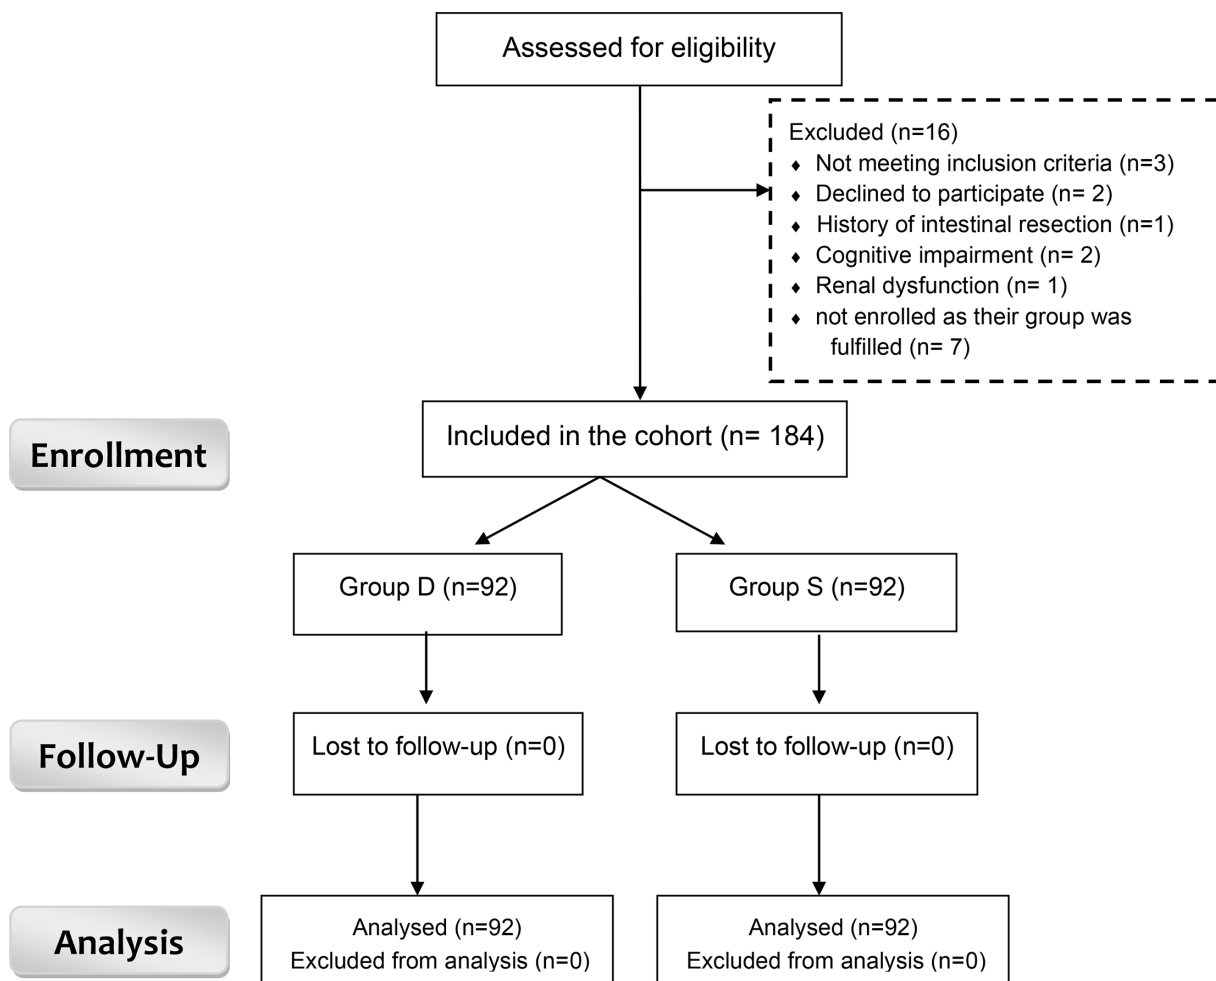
Assessed for eligibility

Excluded (n=16)
♦ Not meeting inclusion criteria (n=3)
♦ Declined to participate (n= 2)
♦ History of intestinal resection (n=1)
♦ Cognitive impairment (n= 2)
♦ Renal dysfunction (n= 1)
♦ not enrolled as their group was fulfilled (n= 7)

Enrollment

Included in the cohort (n= 184)

Group D (n=92)

Group S (n=92)

Follow-Up

Lost to follow-up (n=0)

Lost to follow-up (n=0)

Analysis

Analysed (n=92)
Excluded from analysis (n=0)

Analysed (n=92)
Excluded from analysis (n=0)